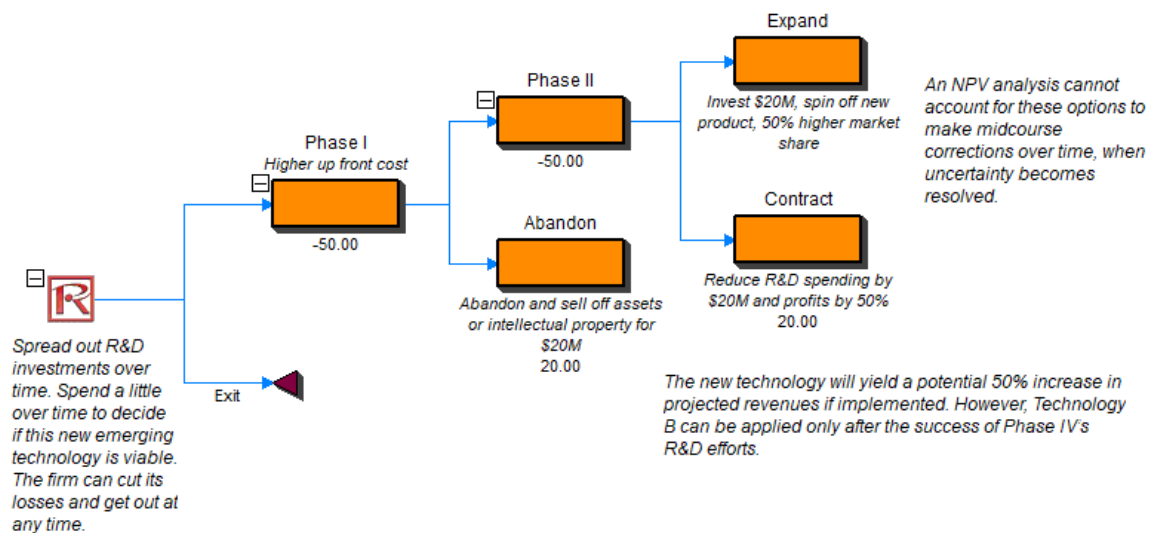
Spread out R&D investments over time. Spend a little over time to decide if this new emerging technology is viable. The firm can cut its losses and get out at any time.

Exit

Phase I
Higher up front cost
-50.00

Phase II
-50.00

Abandon
Abandon and sell off assets or intellectual property for $20M
20.00

Expand
Invest $20M, spin off new product, 50% higher market share

Contract
Reduce R&D spending by $20M and profits by 50%
20.00

An NPV analysis cannot account for these options to make midcourse corrections over time, when uncertainty becomes resolved.

The new technology will yield a potential 50% increase in projected revenues if implemented. However, Technology B can be applied only after the success of Phase IV's R&D efforts.